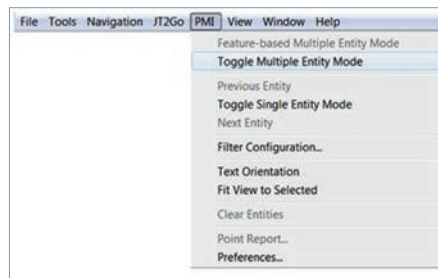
File Tools Navigation JT2Go PMI View Window Help

Feature-based Multiple Entity Mode
Toggle Multiple Entity Mode
Previous Entity
Toggle Single Entity Mode
Next Entity
Filter Configuration...
Text Orientation
Fit View to Selected
Clear Entities
Point Report...
Preferences...